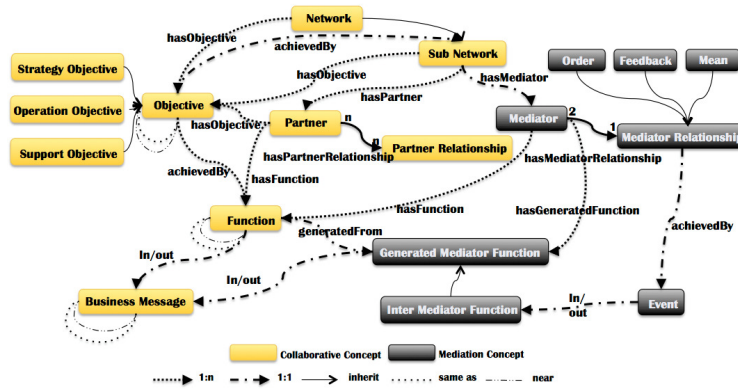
Network
hasObjective
achievedBy
Sub Network
Strategy Objective
hasObjective
Order
Feedback
Mean
hasMediator
Operation Objective
Objective
hasPartner
hasObjective
Partner
n
Mediator
2
1
Mediator Relationship
n
Support Objective
Partner Relationship
hasPartnerRelationship
hasMediatorRelationship
achievedBy
hasFunction
hasFunction
hasGeneratedFunction
Function
achievedBy
generatedFrom
In/out
Generated Mediator Function
In/out
In/out
Event
Business Message
Inter Mediator Function
Collaborative Concept
Mediation Concept
1:n
1:1
inherit
same as
near